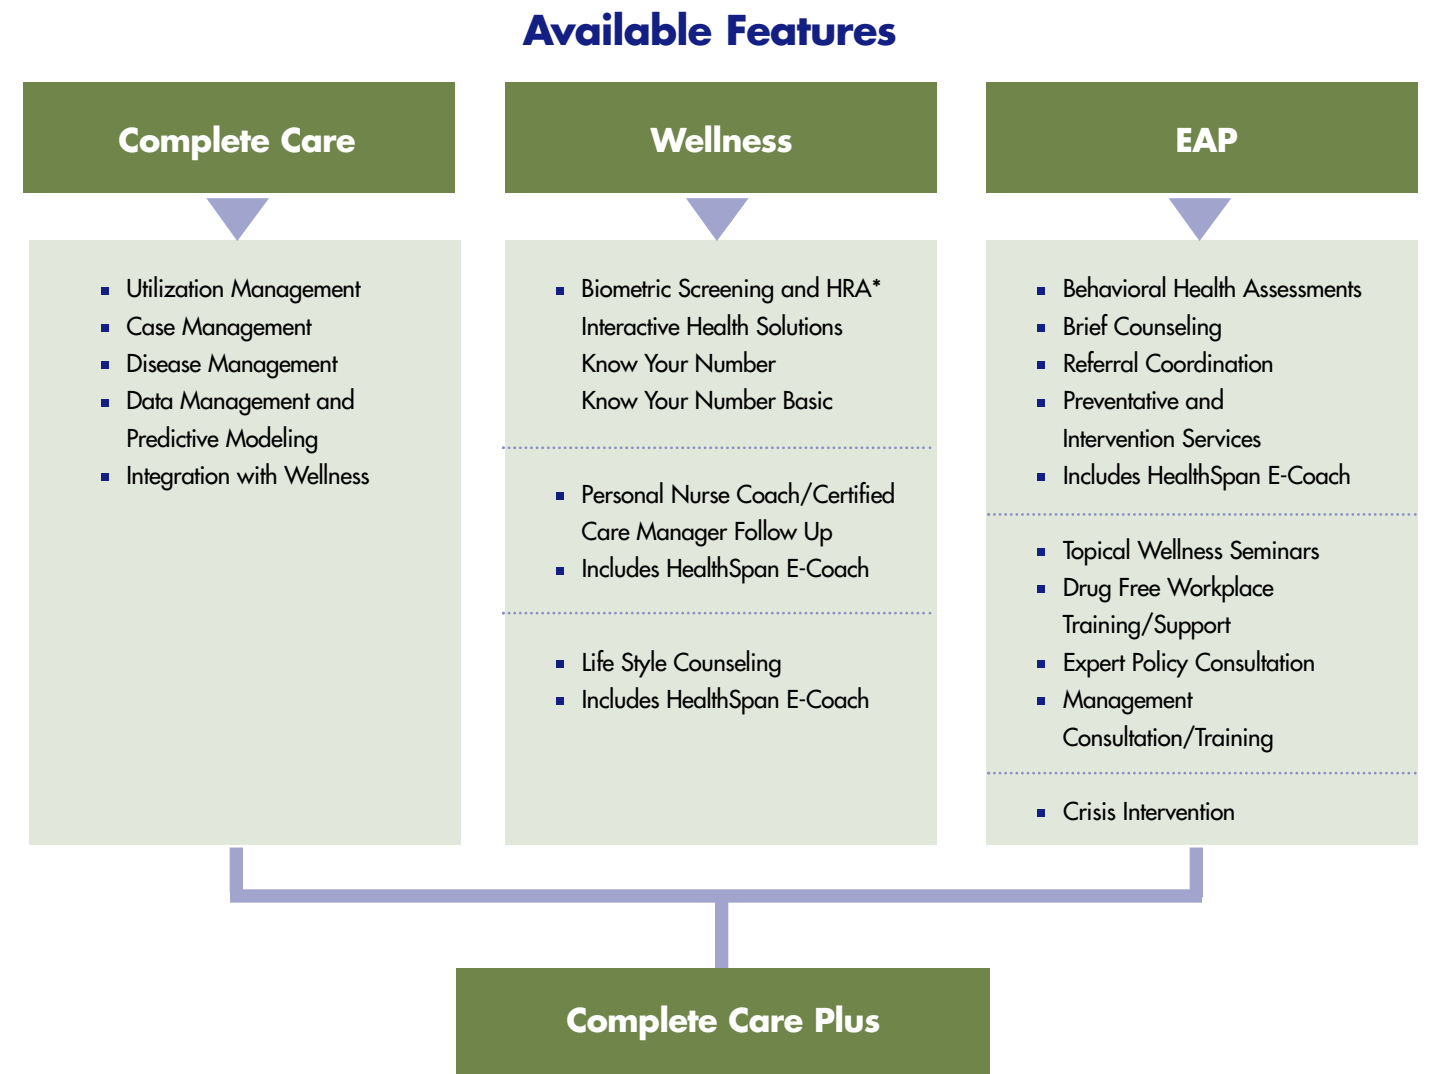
Available Features

Complete Care

- Utilization Management
- Case Management
- Disease Management
- Data Management and Predictive Modeling
- Integration with Wellness

Wellness

- Biometric Screening and HRA* Interactive Health Solutions Know Your Number Know Your Number Basic

- Personal Nurse Coach/Certified Care Manager Follow Up
- Includes HealthSpan E-Coach

- Life Style Counseling
- Includes HealthSpan E-Coach

EAP

- Behavioral Health Assessments
- Brief Counseling
- Referral Coordination
- Preventative and Intervention Services
- Includes HealthSpan E-Coach

- Topical Wellness Seminars
- Drug Free Workplace Training/Support
- Expert Policy Consultation
- Management Consultation/Training

- Crisis Intervention

Complete Care Plus